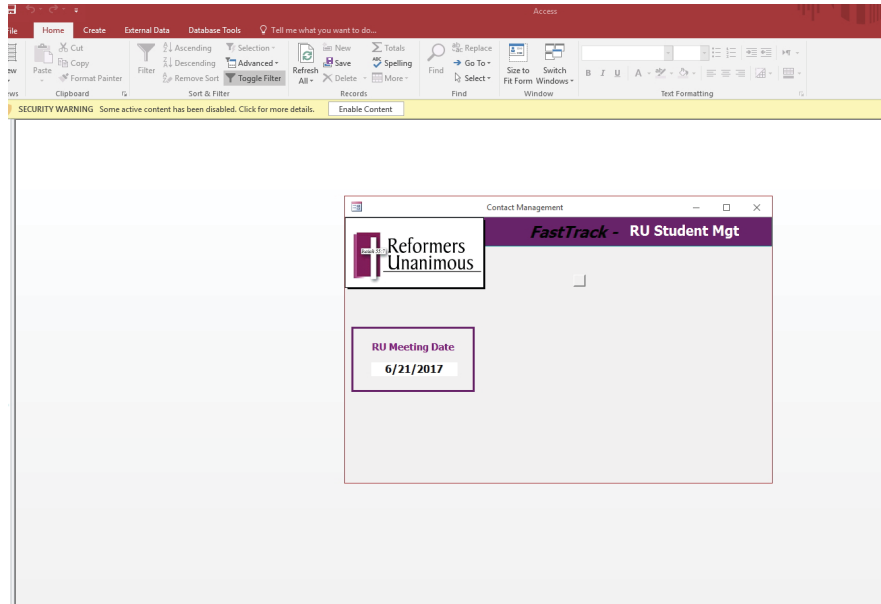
Access

File Home Create External Data Database Tools Tell me what you want to do...

View
Views

Paste
Cut
Copy
Format Painter
Clipboard

Filter
Ascending
Descending
Remove Sort
Selection
Advanced
Toggle Filter
Sort & Filter

Refresh All
New
Save
Delete
Totals
Spelling
More
Records

Find
Replace
Go To
Select
Find

Size to Fit Form
Switch Windows
Window

B I U
Text Formatting

SECURITY WARNING Some active content has been disabled. Click for more details. Enable Content

Contact Management

FastTrack - RU Student Mgt

Reformers Unanimous

RU Meeting Date
6/21/2017